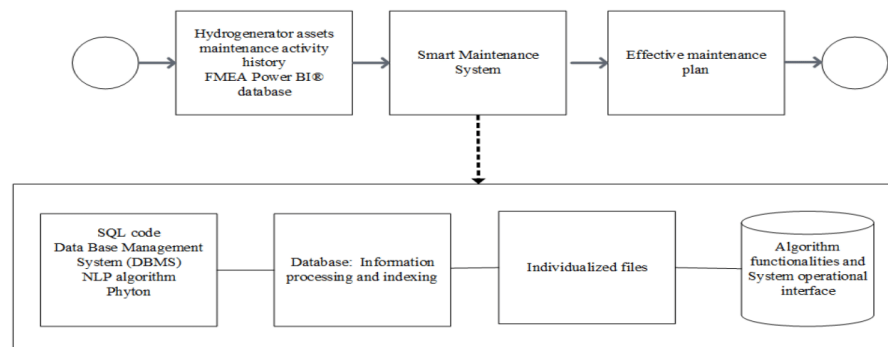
Hydrogenerator assets maintenance activity history
FMEA Power BI® database

Smart Maintenance System

Effective maintenance plan

SQL code
Data Base Management System (DBMS)
NLP algorithm
Phyton

Database: Information processing and indexing

Individualized files

Algorithm functionalities and System operational interface